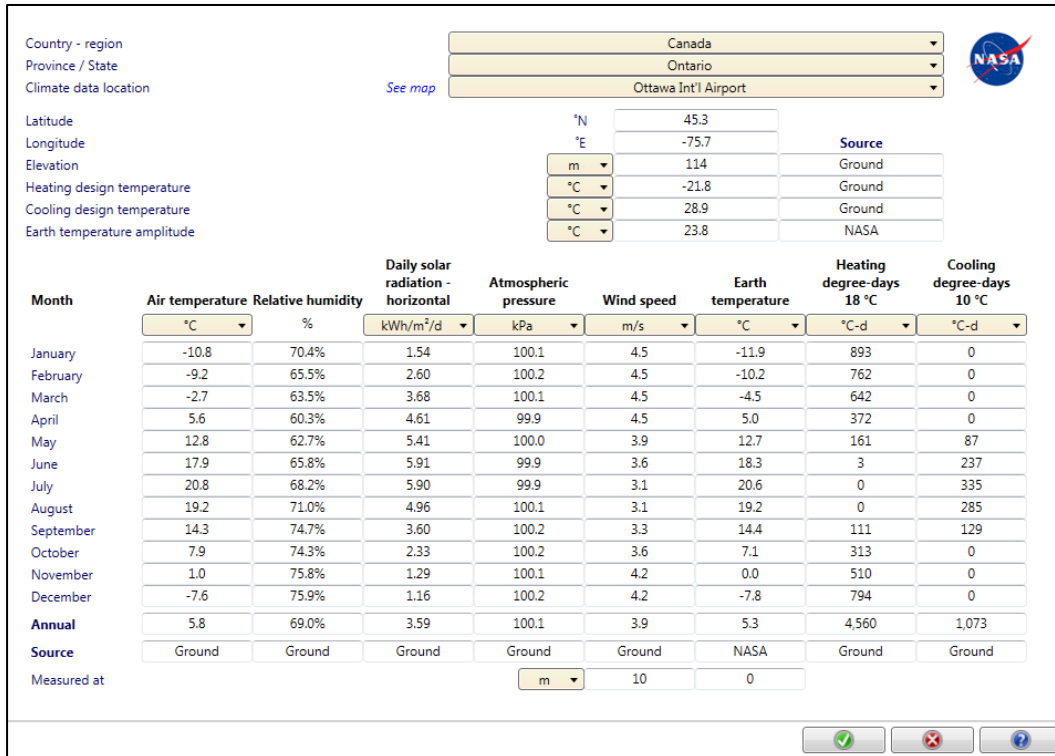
Country - region | Canada
Province / State | Ontario
Climate data location | See map | Ottawa Int'l Airport

NASA

| | Unit | Value | Source |
|---|---|---|---|
| Latitude | °N | 45.3 | |
| Longitude | °E | -75.7 | |
| Elevation | m | 114 | Ground |
| Heating design temperature | °C | -21.8 | Ground |
| Cooling design temperature | °C | 28.9 | Ground |
| Earth temperature amplitude | °C | 23.8 | NASA |

| Month | Air temperature | Relative humidity | Daily solar radiation - horizontal | Atmospheric pressure | Wind speed | Earth temperature | Heating degree-days 18 °C | Cooling degree-days 10 °C |
|---|---|---|---|---|---|---|---|---|
| | °C | % | kWh/m²/d | kPa | m/s | °C | °C-d | °C-d |
| January | -10.8 | 70.4% | 1.54 | 100.1 | 4.5 | -11.9 | 893 | 0 |
| February | -9.2 | 65.5% | 2.60 | 100.2 | 4.5 | -10.2 | 762 | 0 |
| March | -2.7 | 63.5% | 3.68 | 100.1 | 4.5 | -4.5 | 642 | 0 |
| April | 5.6 | 60.3% | 4.61 | 99.9 | 4.5 | 5.0 | 372 | 0 |
| May | 12.8 | 62.7% | 5.41 | 100.0 | 3.9 | 12.7 | 161 | 87 |
| June | 17.9 | 65.8% | 5.91 | 99.9 | 3.6 | 18.3 | 3 | 237 |
| July | 20.8 | 68.2% | 5.90 | 99.9 | 3.1 | 20.6 | 0 | 335 |
| August | 19.2 | 71.0% | 4.96 | 100.1 | 3.1 | 19.2 | 0 | 285 |
| September | 14.3 | 74.7% | 3.60 | 100.2 | 3.3 | 14.4 | 111 | 129 |
| October | 7.9 | 74.3% | 2.33 | 100.2 | 3.6 | 7.1 | 313 | 0 |
| November | 1.0 | 75.8% | 1.29 | 100.1 | 4.2 | 0.0 | 510 | 0 |
| December | -7.6 | 75.9% | 1.16 | 100.2 | 4.2 | -7.8 | 794 | 0 |
| Annual | 5.8 | 69.0% | 3.59 | 100.1 | 3.9 | 5.3 | 4,560 | 1,073 |
| Source | Ground | Ground | Ground | Ground | Ground | NASA | Ground | Ground |
| Measured at | | | | m | 10 | 0 | | |